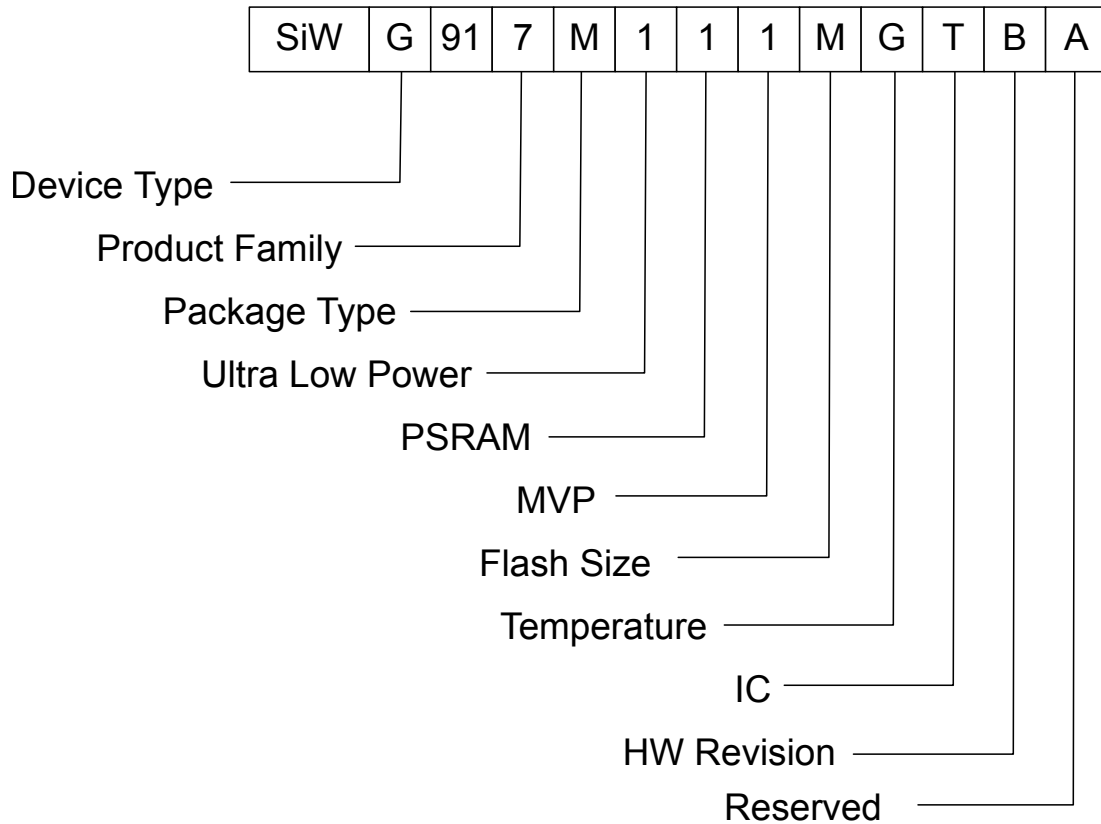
| SiW | G | 91 | 7 | M | 1 | 1 | 1 | M | G | T | B | A |
|---|---|---|---|---|---|---|---|---|---|---|---|---|

Device Type
Product Family
Package Type
Ultra Low Power
PSRAM
MVP
Flash Size
Temperature
IC
HW Revision
Reserved